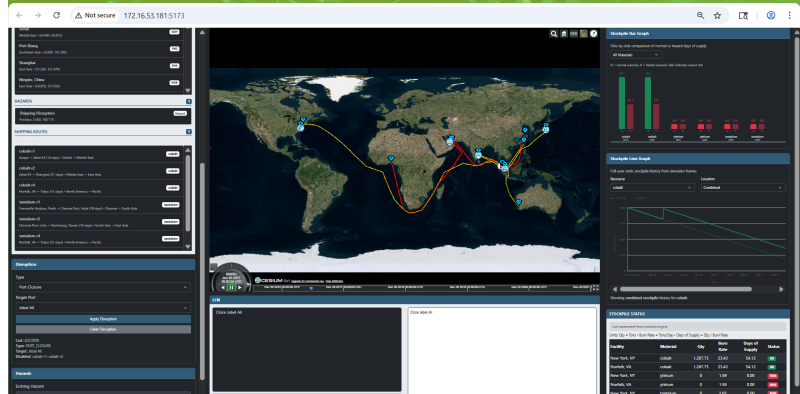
Not secure 172.16.53.181:5173

Port Klang
Shanghai
Ningbo, China

HAZARDS
Shipping Disruption

SHIPPING ROUTES
cobalt-r1
cobalt
cobalt-r2
cobalt
cobalt-r4
cobalt
tantalum-r1
tantalum
tantalum-r2
tantalum
tantalum-r4
tantalum

Disruption
Type
Port Closure
Target Port
Jebel Ali
Apply Disruption
Clear Disruption
Type: PORT_CLOSURE
Target: Jebel Ali
Disabled: cobalt-r1, cobalt-r2

Hazards
Existing Hazard

CESIUM ion

LLM
Close Jebel Ali
Close Jebel Ali

Stockpile Bar Graph
All Materials

Stockpile Line Graph
Resource
Location
cobalt
Combined
Showing combined stockpile history for cobalt

STOCKPILE STATUS

| Facility | Material | Qty | Burn Rate | Days of Supply | Status |
|---|---|---|---|---|---|
| New York, NY | cobalt | 1,267.75 | 23.43 | 54.12 | OK |
| Norfolk, VA | cobalt | 1,267.75 | 23.43 | 54.12 | OK |
| New York, NY | yttrium | 0 | 1.69 | 0.00 | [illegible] |
| Norfolk, VA | yttrium | 0 | 1.69 | 0.00 | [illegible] |